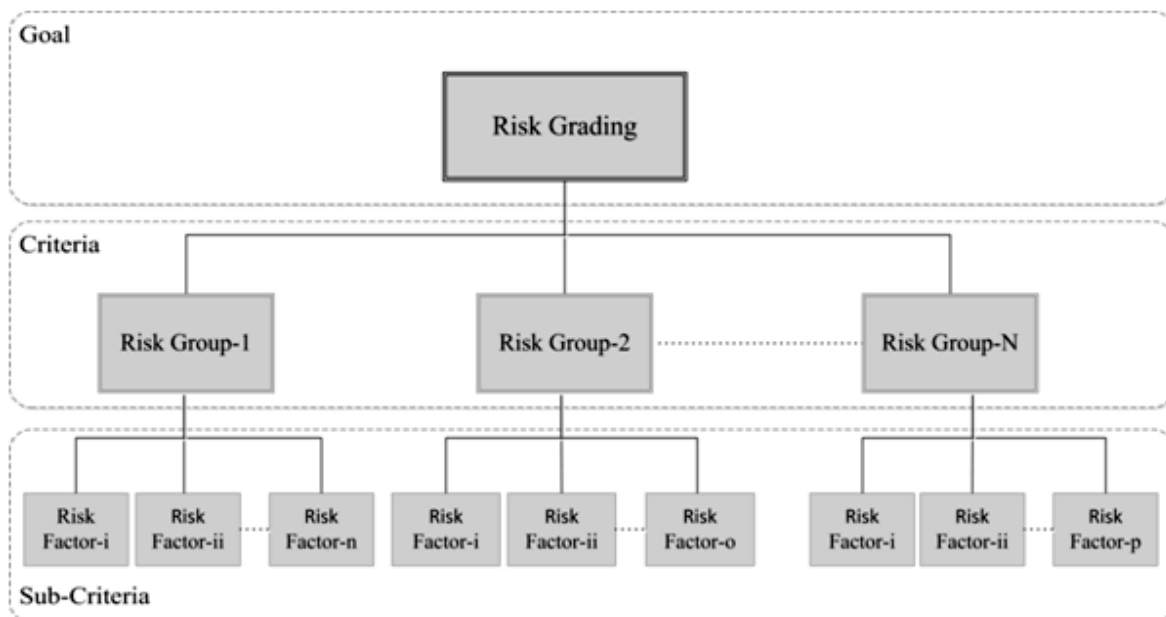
Goal

Risk Grading

Criteria

Risk Group-1

Risk Group-2

Risk Group-N

Risk Factor-i

Risk Factor-ii

Risk Factor-n

Risk Factor-i

Risk Factor-ii

Risk Factor-o

Risk Factor-i

Risk Factor-ii

Risk Factor-p

Sub-Criteria